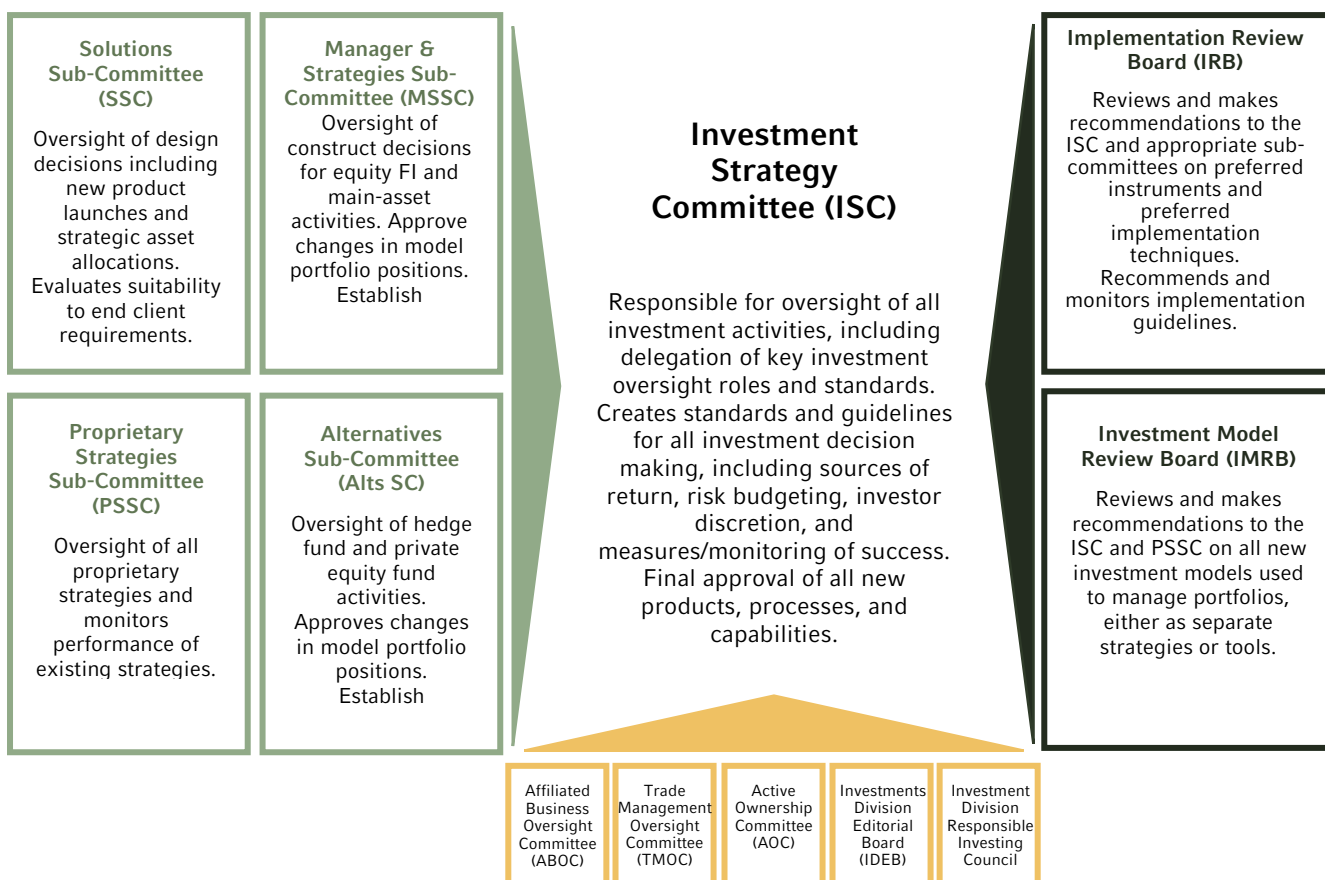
Solutions Sub-Committee (SSC)

Oversight of design decisions including new product launches and strategic asset allocations. Evaluates suitability to end client requirements.

Manager & Strategies Sub-Committee (MSSC)

Oversight of construct decisions for equity FI and main-asset activities. Approve changes in model portfolio positions. Establish

Proprietary Strategies Sub-Committee (PSSC)

Oversight of all proprietary strategies and monitors performance of existing strategies.

Alternatives Sub-Committee (Alts SC)

Oversight of hedge fund and private equity fund activities. Approves changes in model portfolio positions. Establish

Investment Strategy Committee (ISC)

Responsible for oversight of all investment activities, including delegation of key investment oversight roles and standards. Creates standards and guidelines for all investment decision making, including sources of return, risk budgeting, investor discretion, and measures/monitoring of success. Final approval of all new products, processes, and capabilities.

Implementation Review Board (IRB)

Reviews and makes recommendations to the ISC and appropriate sub-committees on preferred instruments and preferred implementation techniques. Recommends and monitors implementation guidelines.

Investment Model Review Board (IMRB)

Reviews and makes recommendations to the ISC and PSSC on all new investment models used to manage portfolios, either as separate strategies or tools.

Affiliated Business Oversight Committee (ABOC)

Trade Management Oversight Committee (TMOC)

Active Ownership Committee (AOC)

Investments Division Editorial Board (IDEB)

Investment Division Responsible Investing Council